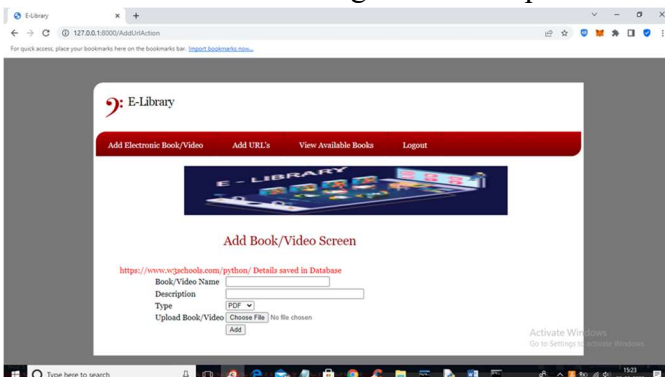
E-Library × +

127.0.0.1:8000/AddUrlAction

For quick access, place your bookmarks here on the bookmarks bar. Import bookmarks now...

E-Library

Add Electronic Book/Video Add URL's View Available Books Logout

E - LIBRARY

Add Book/Video Screen

https://www.w3schools.com/python/ Details saved in Database

Book/Video Name

Description

Type PDF

Upload Book/Video Choose File No file chosen

Add

Activate Windows
Go to Settings to activate Windows.

Type here to search

15:23